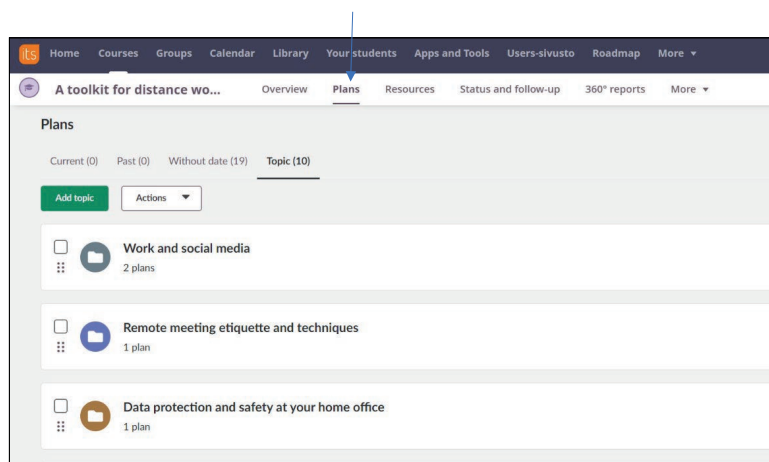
its Home Courses Groups Calendar Library Your students Apps and Tools Users-sivusto Roadmap More ▾

A toolkit for distance wo... Overview Plans Resources Status and follow-up 360° reports More ▾

Plans

Current (0) Past (0) Without date (19) Topic (10)

Add topic Actions ▾

Work and social media
2 plans

Remote meeting etiquette and techniques
1 plan

Data protection and safety at your home office
1 plan